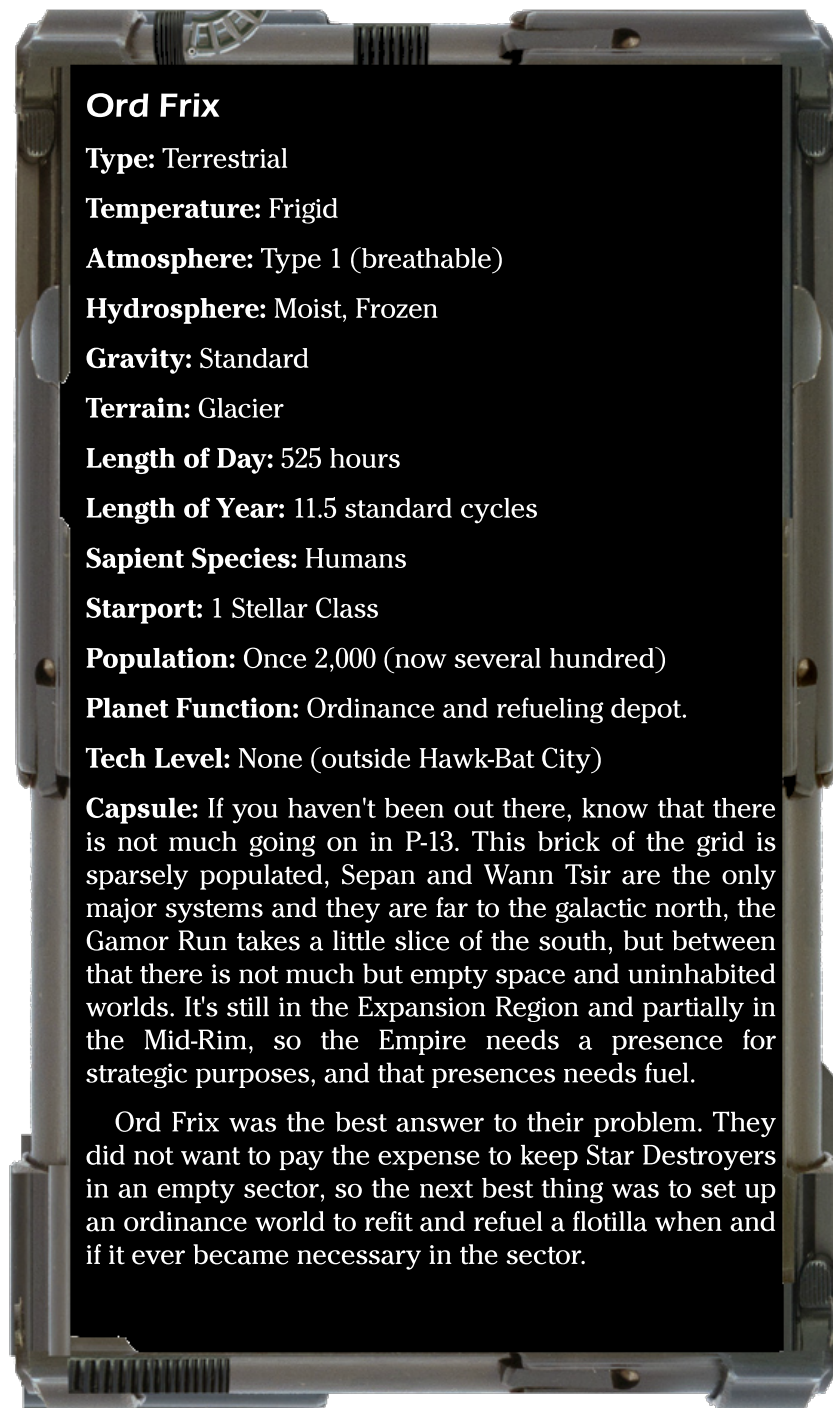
Ord Frix

**Type:** Terrestrial

**Temperature:** Frigid

**Atmosphere:** Type 1 (breathable)

**Hydrosphere:** Moist, Frozen

**Gravity:** Standard

**Terrain:** Glacier

**Length of Day:** 525 hours

**Length of Year:** 11.5 standard cycles

**Sapient Species:** Humans

**Starport:** 1 Stellar Class

**Population:** Once 2,000 (now several hundred)

**Planet Function:** Ordinance and refueling depot.

**Tech Level:** None (outside Hawk-Bat City)

**Capsule:** If you haven't been out there, know that there is not much going on in P-13. This brick of the grid is sparsely populated, Sepan and Wann Tsir are the only major systems and they are far to the galactic north, the Gamor Run takes a little slice of the south, but between that there is not much but empty space and uninhabited worlds. It's still in the Expansion Region and partially in the Mid-Rim, so the Empire needs a presence for strategic purposes, and that presences needs fuel.

Ord Frix was the best answer to their problem. They did not want to pay the expense to keep Star Destroyers in an empty sector, so the next best thing was to set up an ordinance world to refit and refuel a flotilla when and if it ever became necessary in the sector.